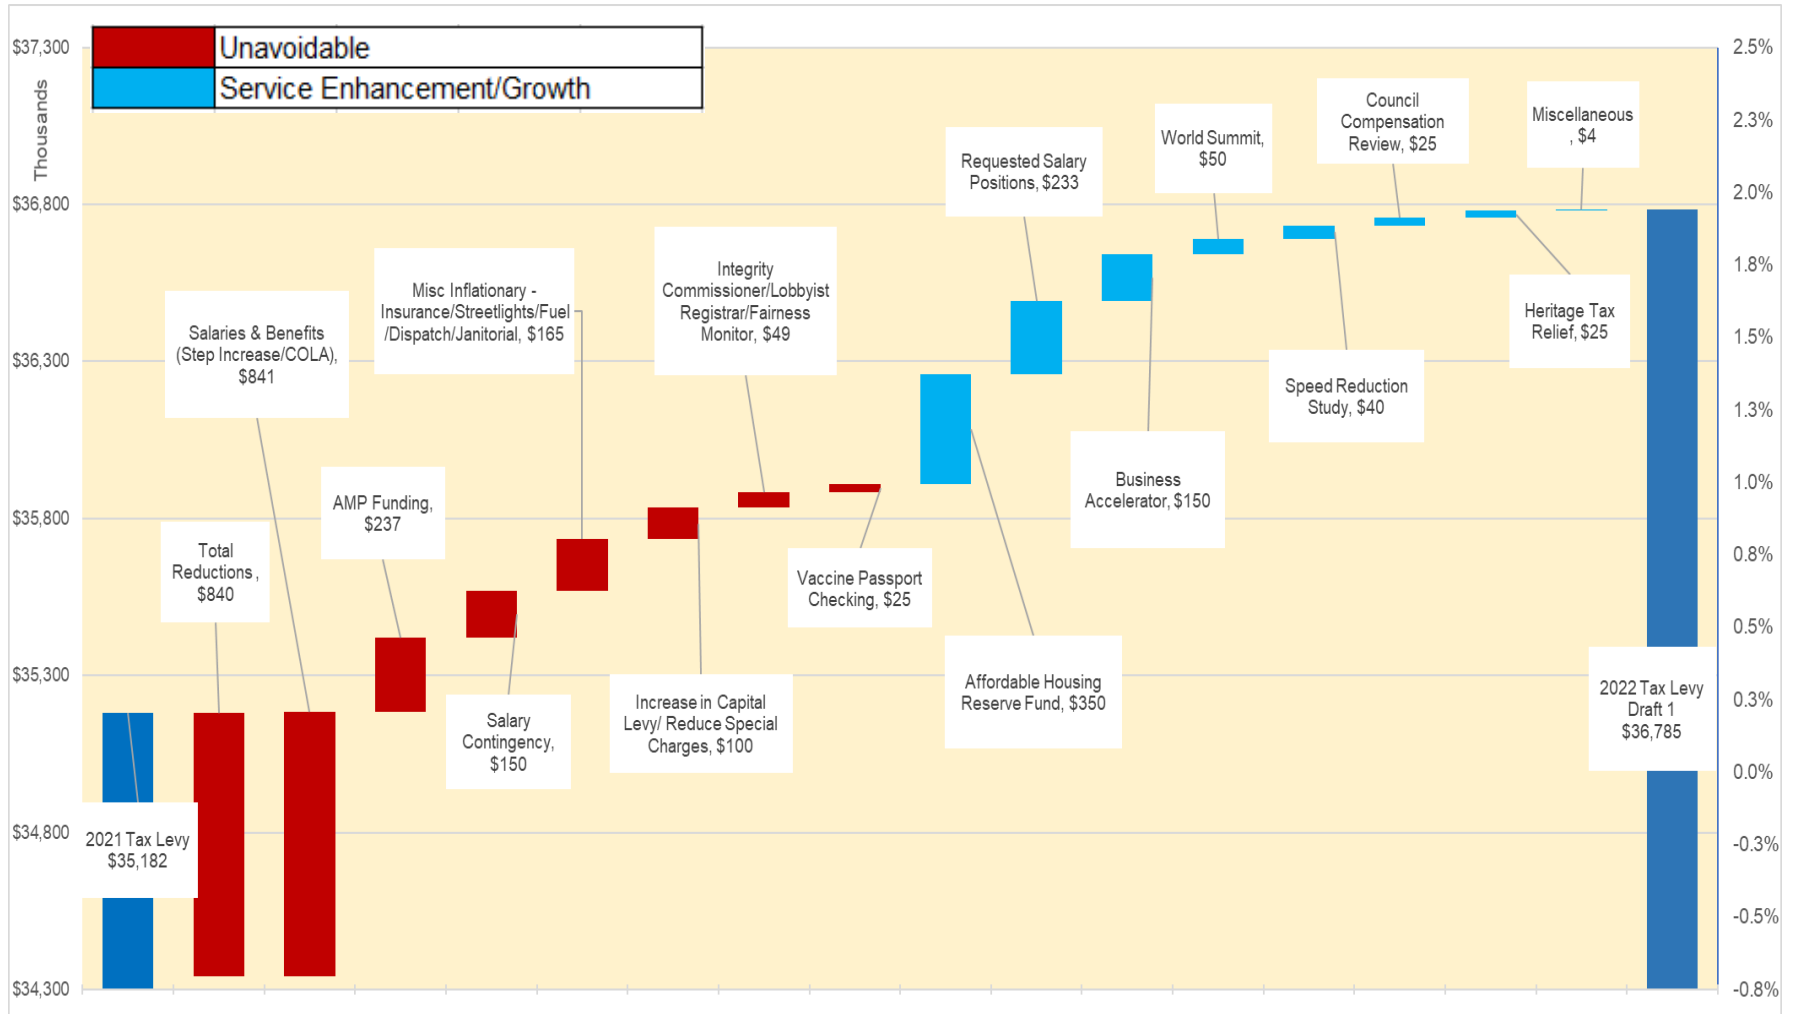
Unavoidable
Service Enhancement/Growth

$37,300
$36,800
$36,300
$35,800
$35,300
$34,800
$34,300
Thousands

2.5%
2.3%
2.0%
1.8%
1.5%
1.3%
1.0%
0.8%
0.5%
0.3%
0.0%
-0.3%
-0.5%
-0.8%

2021 Tax Levy $35,182
Total Reductions , $840
Salaries & Benefits (Step Increase/COLA), $841
AMP Funding, $237
Salary Contingency, $150
Misc Inflationary - Insurance/Streetlights/Fuel /Dispatch/Janitorial, $165
Increase in Capital Levy/ Reduce Special Charges, $100
Integrity Commissioner/Lobbyist Registrar/Fairness Monitor, $49
Vaccine Passport Checking, $25
Affordable Housing Reserve Fund, $350
Requested Salary Positions, $233
Business Accelerator, $150
World Summit, $50
Speed Reduction Study, $40
Council Compensation Review, $25
Heritage Tax Relief, $25
Miscellaneous , $4
2022 Tax Levy Draft 1 $36,785